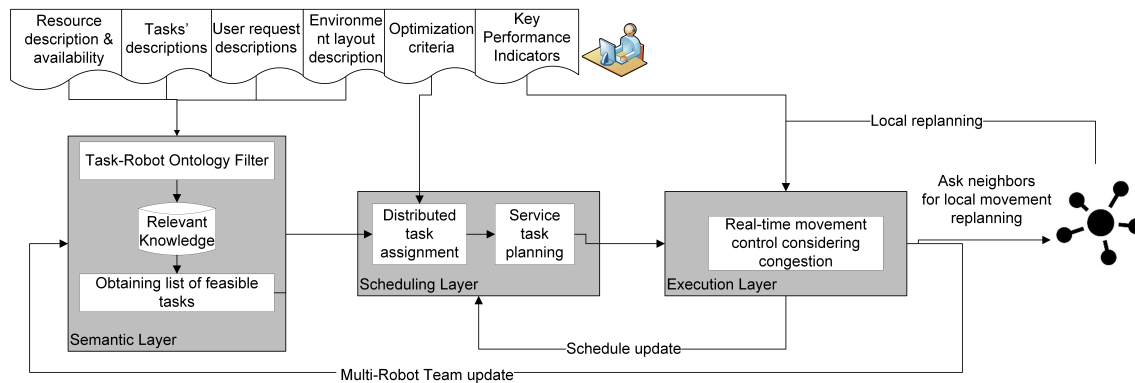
Resource description & availability

Tasks' descriptions

User request descriptions

Environment layout description

Optimization criteria

Key Performance Indicators

Local replanning

Task-Robot Ontology Filter

Relevant Knowledge

Obtaining list of feasible tasks

Semantic Layer

Distributed task assignment

Service task planning

Scheduling Layer

Real-time movement control considering congestion

Execution Layer

Ask neighbors for local movement replanning

Schedule update

Multi-Robot Team update